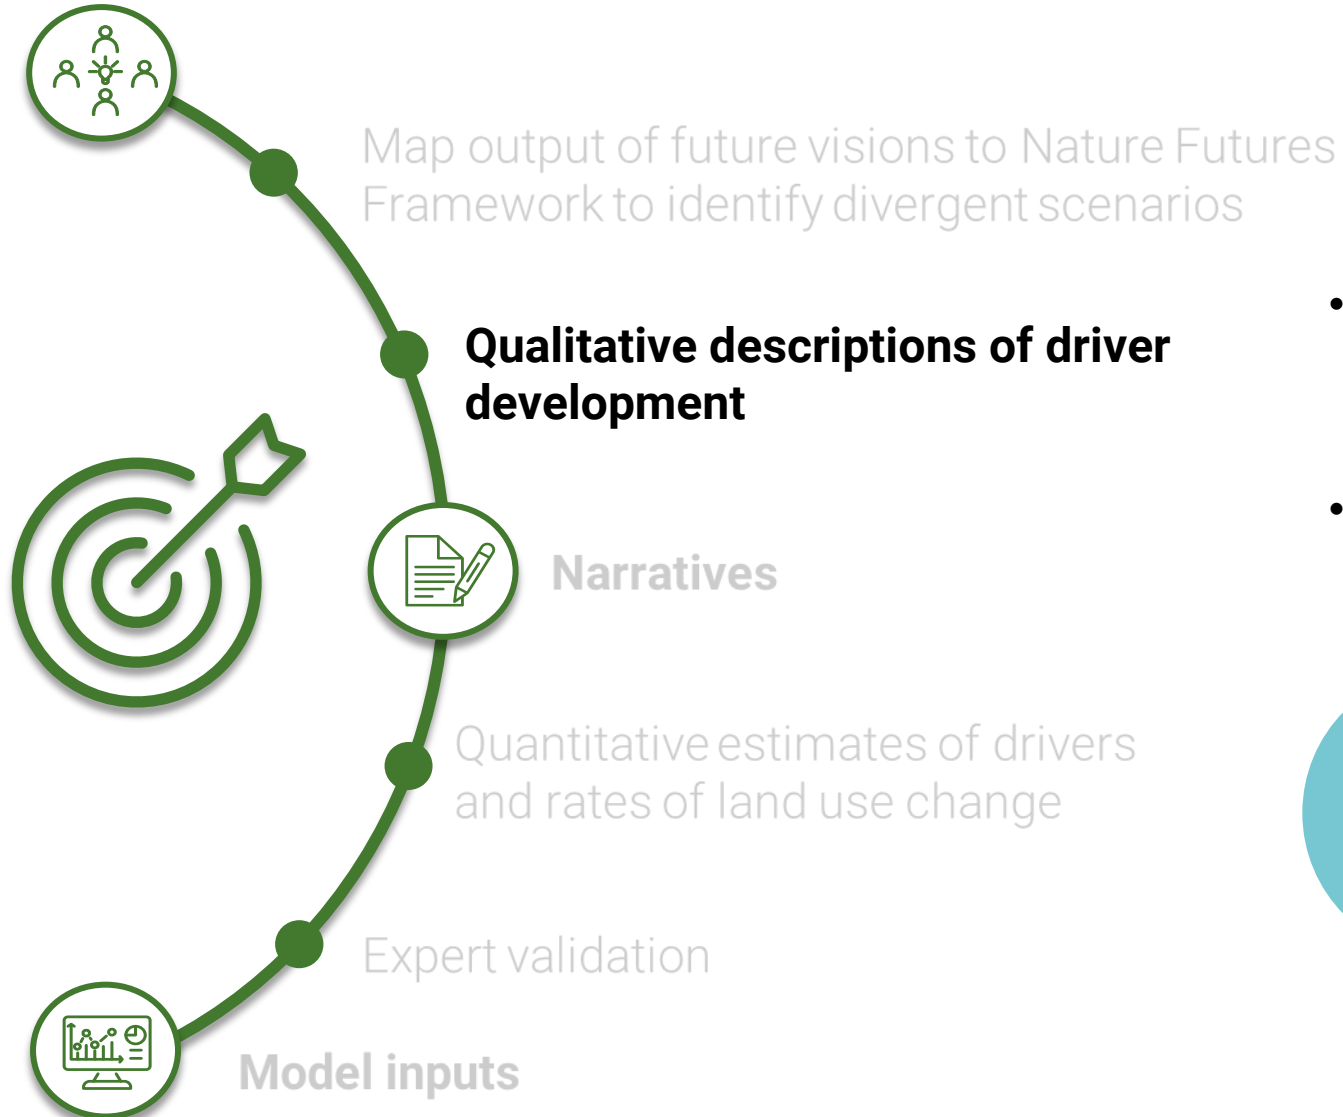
Map output of future visions to Nature Futures Framework to identify divergent scenarios

Qualitative descriptions of driver development

Narratives

Quantitative estimates of drivers and rates of land use change

Expert validation

Model inputs